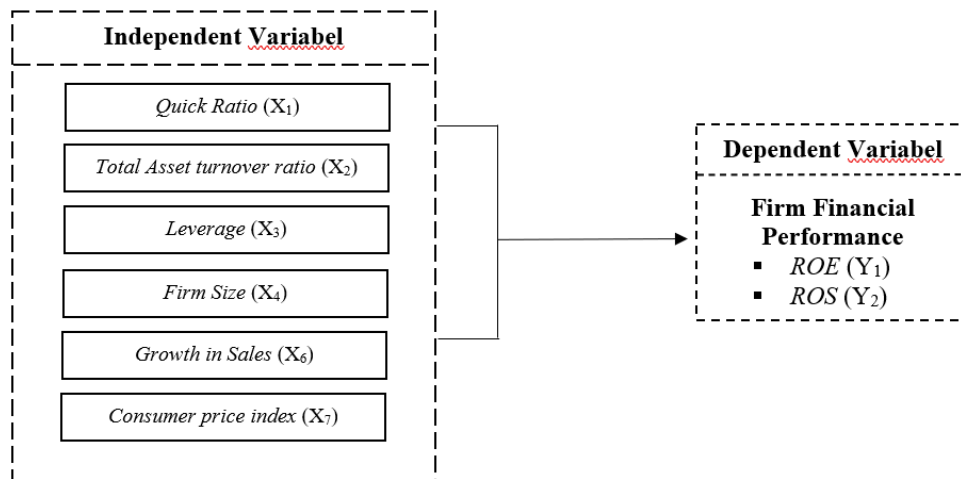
Independent Variabel

Quick Ratio ($X_1$)

Total Asset turnover ratio ($X_2$)

Leverage ($X_3$)

Firm Size ($X_4$)

Growth in Sales ($X_6$)

Consumer price index ($X_7$)

Dependent Variabel

Firm Financial Performance

- ROE ($Y_1$)
- ROS ($Y_2$)